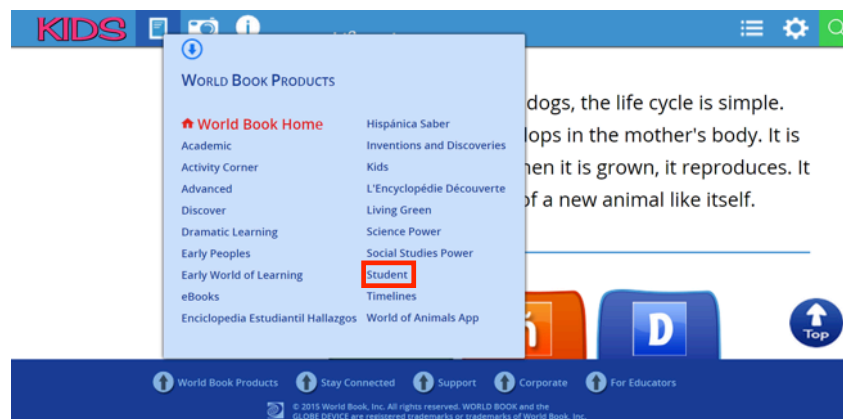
KIDS

WORLD BOOK PRODUCTS

World Book Home
Academic
Activity Corner
Advanced
Discover
Dramatic Learning
Early Peoples
Early World of Learning
eBooks
Enciclopedia Estudiantil Hallazgos

Hispánica Saber
Inventions and Discoveries
Kids
L'Encyclopédie Découverte
Living Green
Science Power
Social Studies Power
Student
Timelines
World of Animals App

dogs, the life cycle is simple. lops in the mother's body. It is hen it is grown, it reproduces. It of a new animal like itself.

D

Top

World Book Products Stay Connected Support Corporate For Educators

© 2015 World Book, Inc. All rights reserved. WORLD BOOK and the GLOBE DEVICE are registered trademarks or trademarks of World Book, Inc.